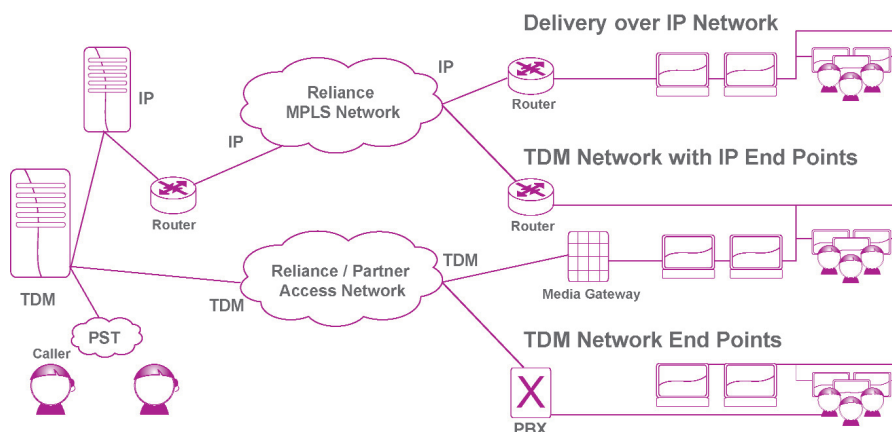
Delivery over IP Network

IP

IP

Reliance MPLS Network

IP

Router

Router

TDM Network with IP End Points

Router

TDM

Reliance / Partner Access Network

TDM

Media Gateway

TDM

PST

Caller

TDM Network End Points

X

PBX